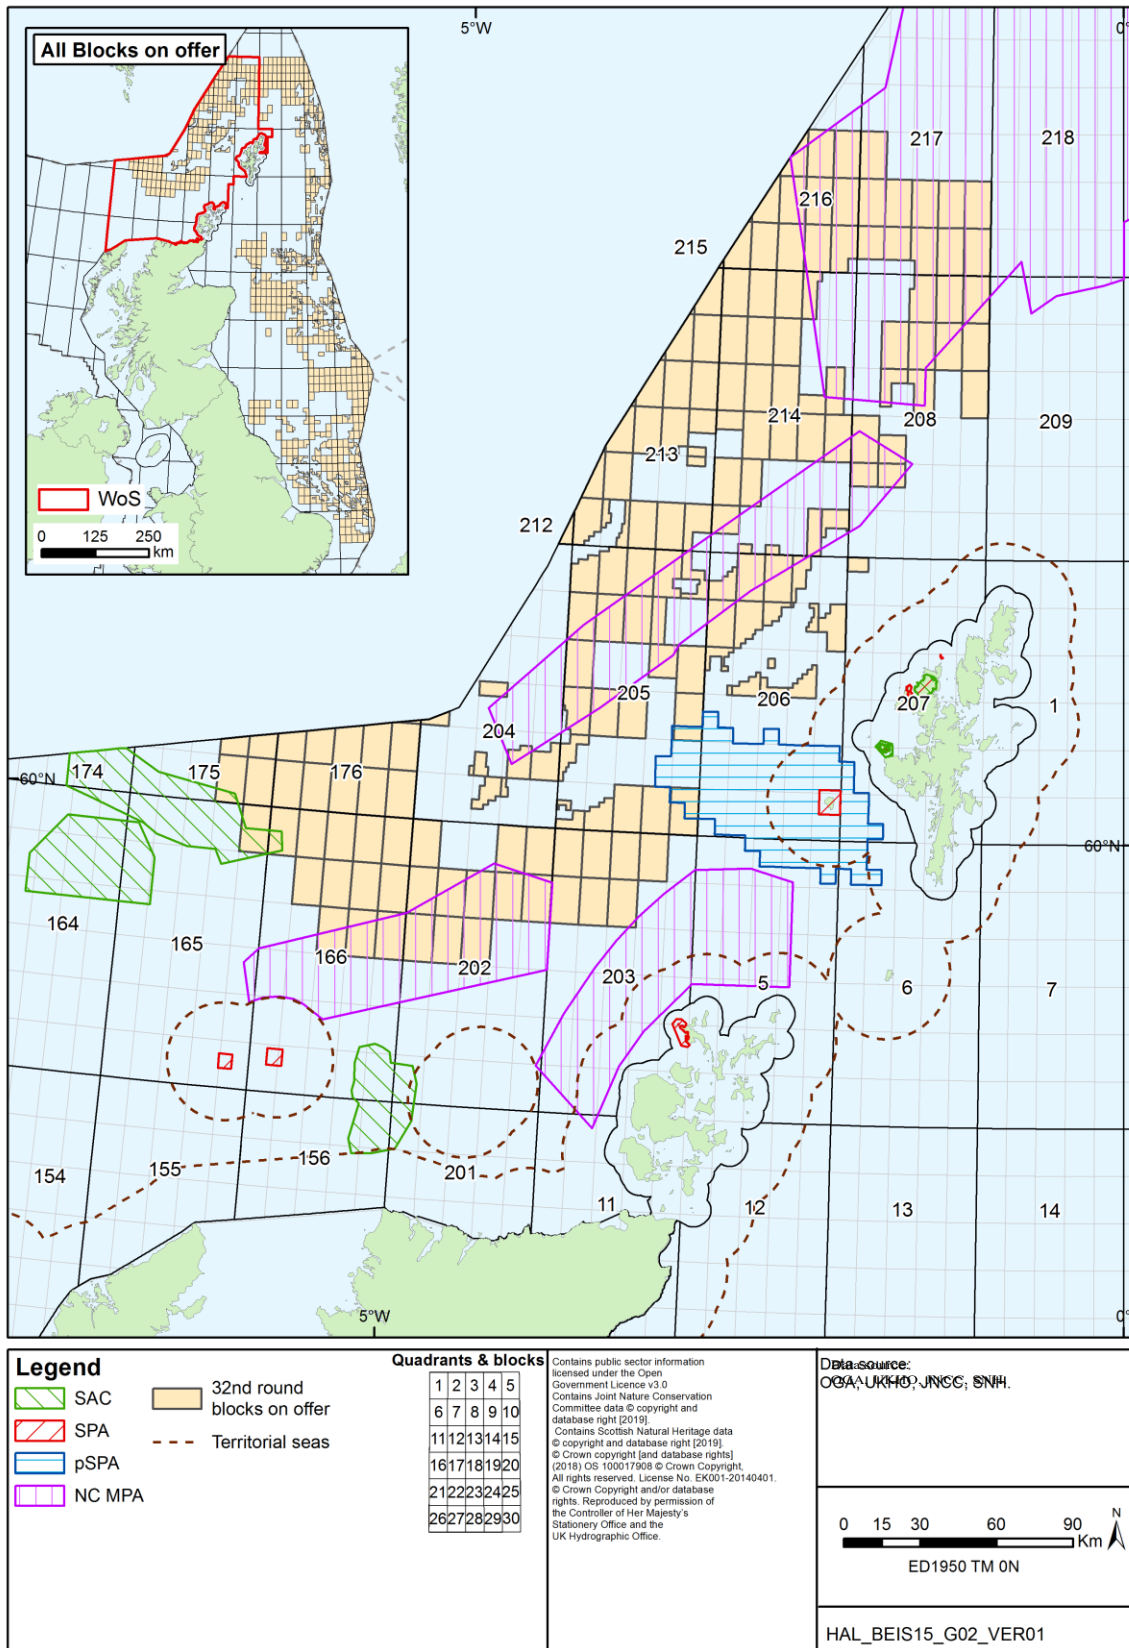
All Blocks on offer

WoS

0 125 250 km

5°W

0°

217

218

216

215

214

208

209

213

212

205

206

207

1

204

174

175

176

60°N

60°N

164

165

166

202

203

5

6

7

154

155

156

201

11

12

13

14

5°W

0°

Legend

SAC

SPA

pSPA

NC MPA

32nd round blocks on offer

Territorial seas

Quadrants & blocks

| 1 | 2 | 3 | 4 | 5 |
|---|---|---|---|---|
| 6 | 7 | 8 | 9 | 10 |
| 11 | 12 | 13 | 14 | 15 |
| 16 | 17 | 18 | 19 | 20 |
| 21 | 22 | 23 | 24 | 25 |
| 26 | 27 | 28 | 29 | 30 |

Contains public sector information licensed under the Open Government Licence v3.0
Contains Joint Nature Conservation Committee data © copyright and database right [2019].
Contains Scottish Natural Heritage data © copyright and database right [2019].
© Crown copyright [and database rights] (2018) OS 100017908 © Crown Copyright, All rights reserved. License No. EK001-20140401.
© Crown Copyright and/or database rights. Reproduced by permission of the Controller of Her Majesty's Stationery Office and the UK Hydrographic Office.

Data source:
OGA, UKHO, JNCC, SNH.

0 15 30 60 90 Km

N

ED1950 TM 0N

HAL_BEIS15_G02_VER01